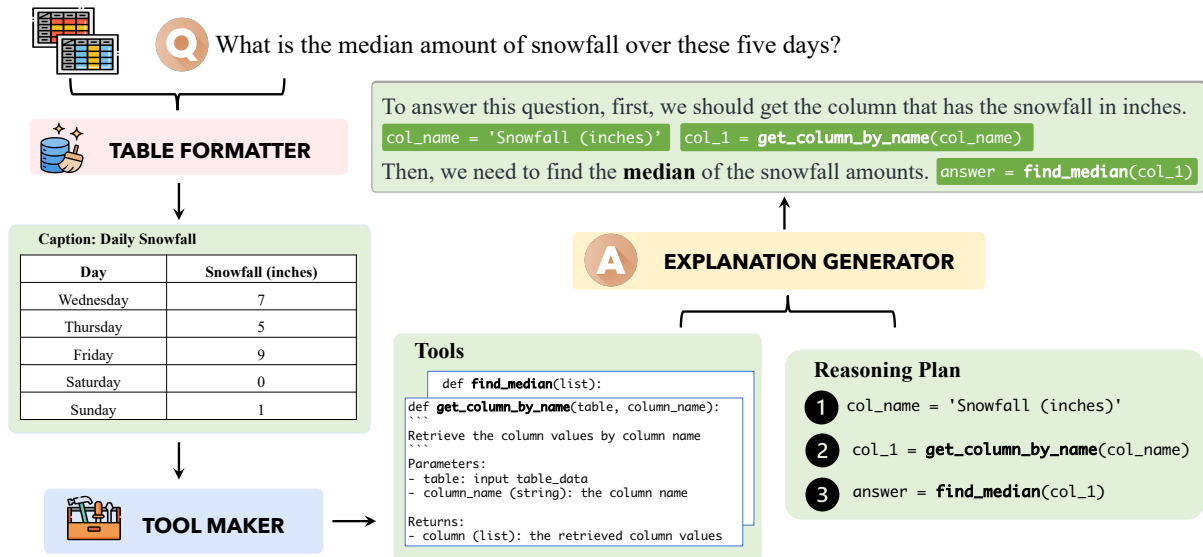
Q What is the median amount of snowfall over these five days?

TABLE FORMATTER

Caption: Daily Snowfall

| Day | Snowfall (inches) |
|---|---|
| Wednesday | 7 |
| Thursday | 5 |
| Friday | 9 |
| Saturday | 0 |
| Sunday | 1 |

TOOL MAKER

To answer this question, first, we should get the column that has the snowfall in inches. col_name = 'Snowfall (inches)' col_1 = **get_column_by_name**(col_name)

Then, we need to find the **median** of the snowfall amounts. answer = **find_median**(col_1)

A EXPLANATION GENERATOR

Tools

def **find_median**(list):

def **get_column_by_name**(table, column_name):
```
Retrieve the column values by column name
```
Parameters:
- table: input table_data
- column_name (string): the column name

Returns:
- column (list): the retrieved column values

Reasoning Plan

1 col_name = 'Snowfall (inches)'

2 col_1 = **get_column_by_name**(col_name)

3 answer = **find_median**(col_1)